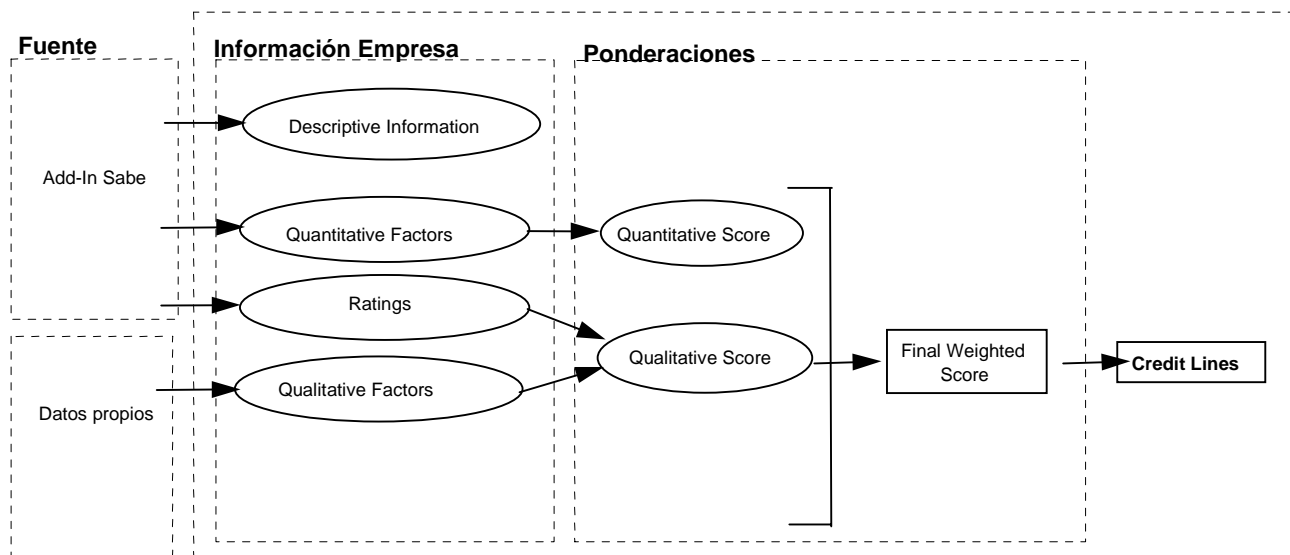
Fuente

Add-In Sabe

Datos propios

Información Empresa

Descriptive Information

Quantitative Factors

Ratings

Qualitative Factors

Ponderaciones

Quantitative Score

Qualitative Score

Final Weighted Score

Credit Lines